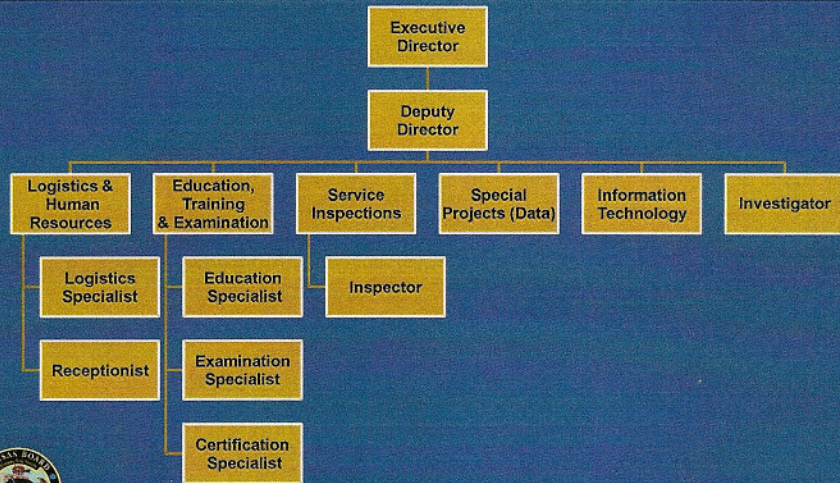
Executive Director

Deputy Director

Logistics & Human Resources

Education, Training & Examination

Service Inspections

Special Projects (Data)

Information Technology

Investigator

Logistics Specialist

Education Specialist

Inspector

Receptionist

Examination Specialist

Certification Specialist

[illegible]SAS BOARD